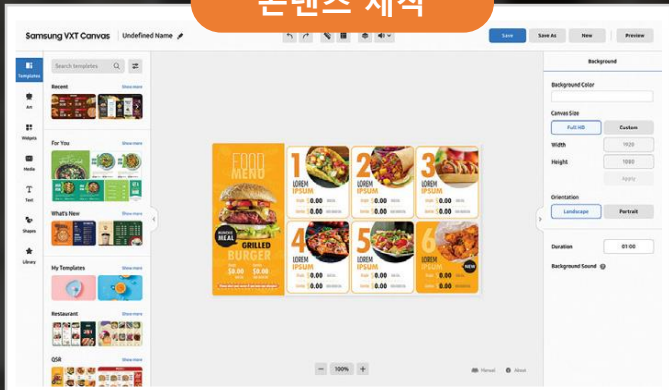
콘텐츠 제작

Samsung VXT Canvas

Undefined Name

Save

Save As

New

Preview

Templates

Art

Widgets

Media

Text

Shapes

Library

Search templates

Recent

Show more

For You

Show more

What's New

Show more

My Templates

Show more

Restaurant

Show more

QSR

Show more

FOOD MENU

GRILLED BURGER

1 LOREM IPSUM

2 LOREM IPSUM

3 LOREM IPSUM

4 LOREM IPSUM

5 LOREM IPSUM

6 LOREM IPSUM

NEW

$0.00

$0.00

100%

Manual

About

Background

Background Color

Canvas Size

Full HD

Custom

Width

1920

Height

1080

Apply

Orientation

Landscape

Portrait

Duration

01:00

Background Sound